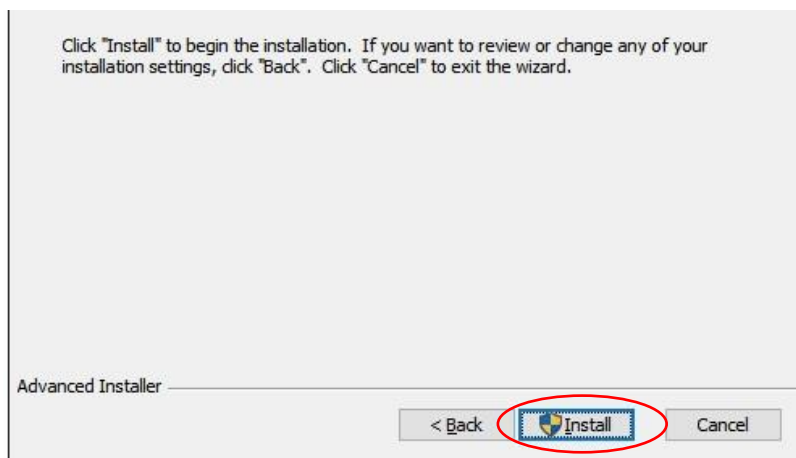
Click "Install" to begin the installation. If you want to review or change any of your installation settings, click "Back". Click "Cancel" to exit the wizard.

Advanced Installer

< Back

Install

Cancel